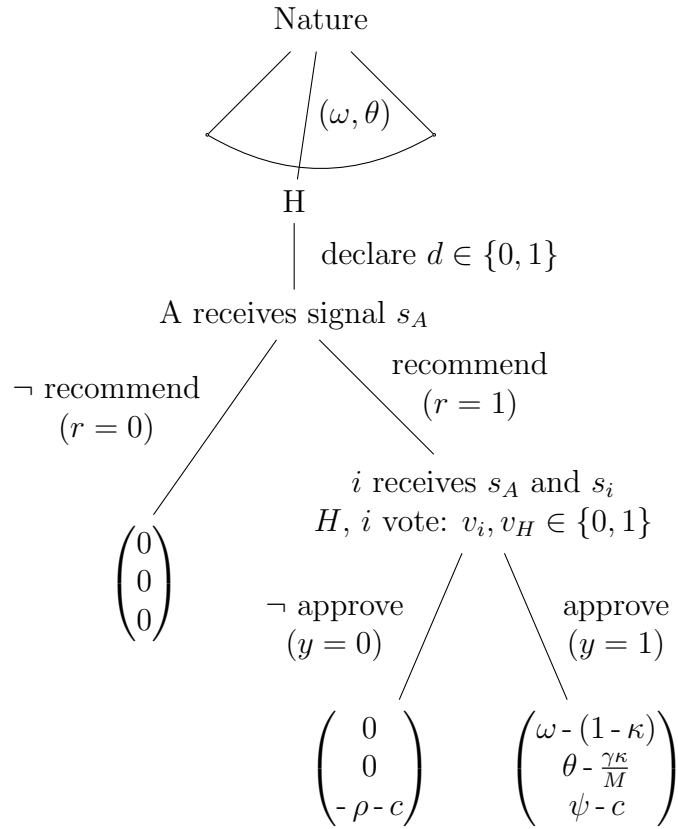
Nature

$(\omega, \theta)$

H

declare $d \in \{0,1\}$

A receives signal $s_A$

$\neg$ recommend $(r=0)$

recommend $(r=1)$

$\begin{pmatrix} 0 \\ 0 \\ 0 \end{pmatrix}$

$i$ receives $s_A$ and $s_i$
$H$, $i$ vote: $v_i, v_H \in \{0,1\}$

$\neg$ approve $(y=0)$

approve $(y=1)$

$\begin{pmatrix} 0 \\ 0 \\ -\rho - c \end{pmatrix}$

$\begin{pmatrix} \omega - (1-\kappa) \\ \theta - \frac{\gamma\kappa}{M} \\ \psi - c \end{pmatrix}$